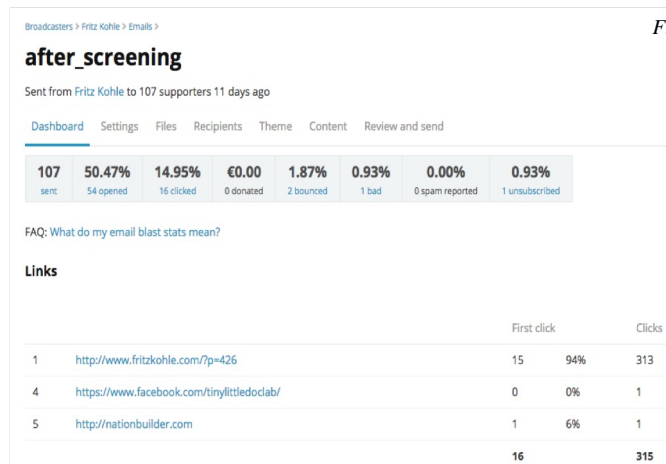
Broadcasters > Fritz Kohle > Emails >

F

after_screening

Sent from Fritz Kohle to 107 supporters 11 days ago

Dashboard Settings Files Recipients Theme Content Review and send

| 107 | 50.47% | 14.95% | €0.00 | 1.87% | 0.93% | 0.00% | 0.93% |
|---|---|---|---|---|---|---|---|
| sent | 54 opened | 16 clicked | 0 donated | 2 bounced | 1 bad | 0 spam reported | 1 unsubscribed |

FAQ: What do my email blast stats mean?

Links

| | | First click | | Clicks |
|---|---|---|---|---|
| 1 | http://www.fritzkohle.com/?p=426 | 15 | 94% | 313 |
| 4 | https://www.facebook.com/tinylittledoclab/ | 0 | 0% | 1 |
| 5 | http://nationbuilder.com | 1 | 6% | 1 |
| | | 16 | | 315 |